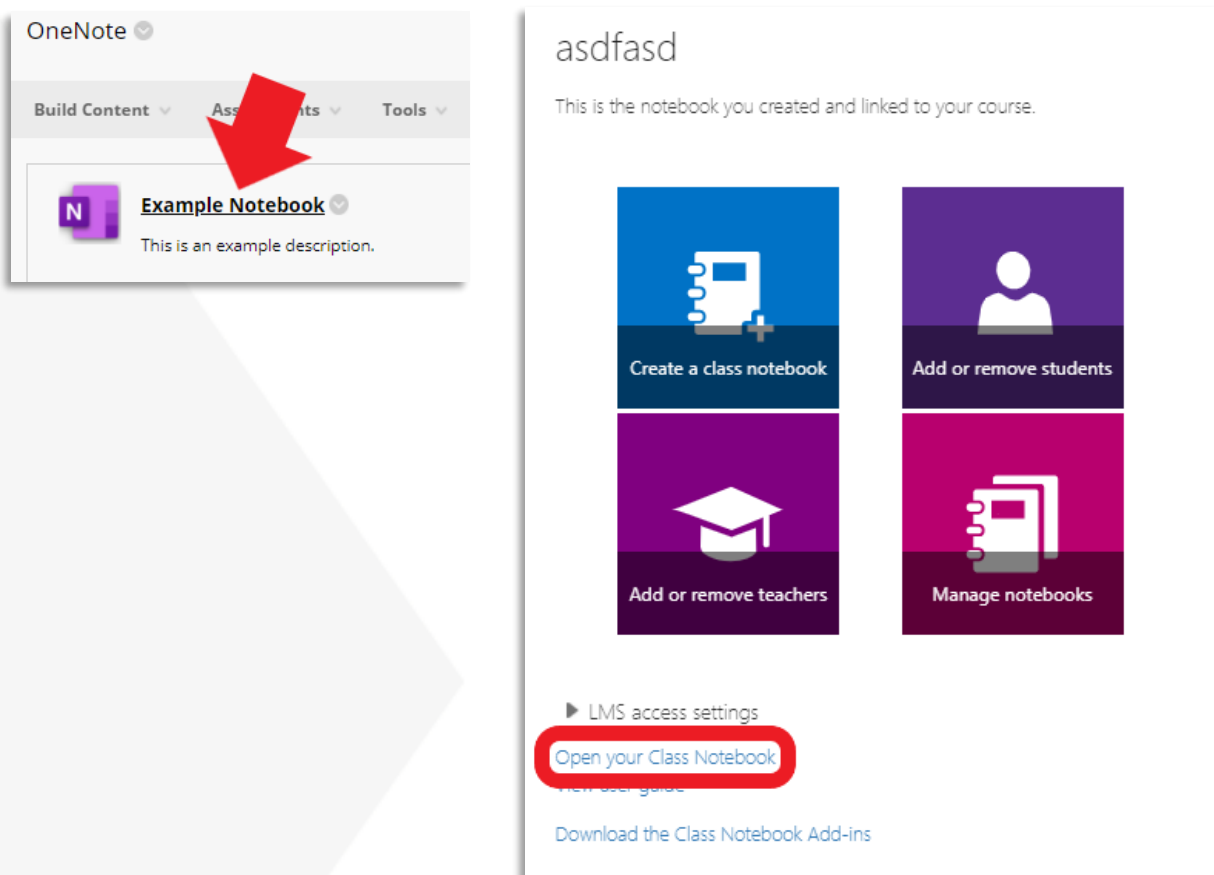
OneNote

Build Content Ass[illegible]nts Tools

N

Example Notebook

This is an example description.

asdfasd

This is the notebook you created and linked to your course.

Create a class notebook

Add or remove students

Add or remove teachers

Manage notebooks

LMS access settings

Open your Class Notebook

View user guide

Download the Class Notebook Add-ins